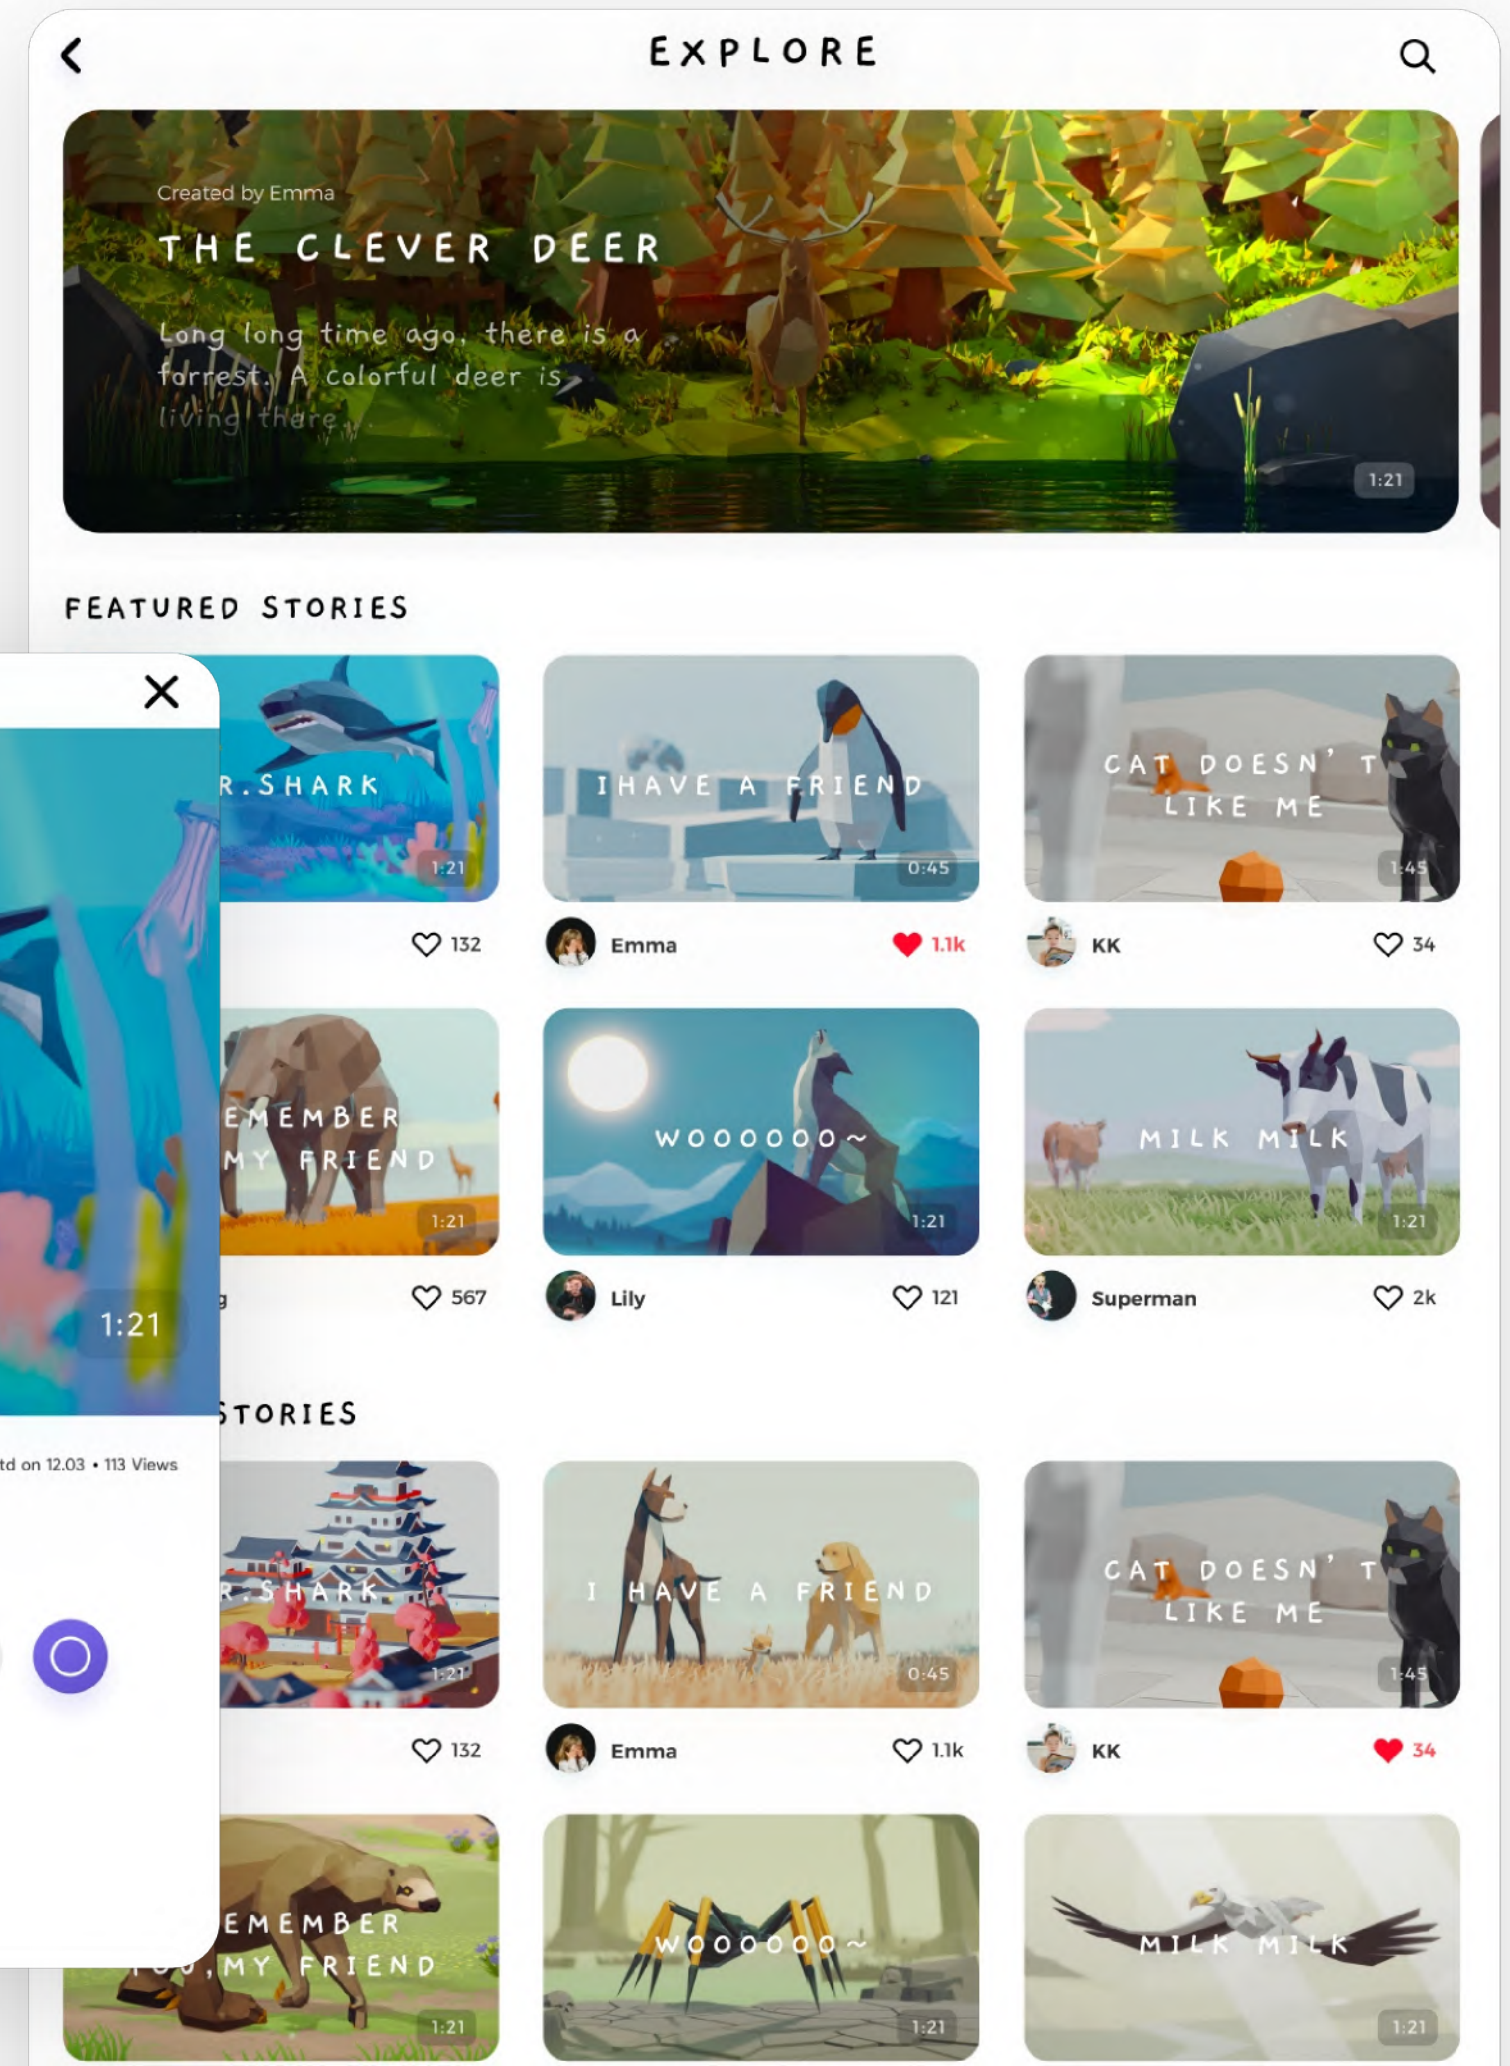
EXPLORE

Created by Emma

THE CLEVER DEER

Long long time ago, there is a forrest. A colorful deer is living there.

1:21

FEATURED STORIES

R.SHARK
1:21
132

IHAVE A FRIEND
0:45
Emma
1.1k

CAT DOESN'T LIKE ME
1:45
KK
34

EMEMBER MY FRIEND
1:21
g
567

WOOOOOO~
1:21
Lily
121

MILK MILK
1:21
Superman
2k

1:21

td on 12.03 • 113 Views

STORIES

R.SHARK
1:21
132

I HAVE A FRIEND
0:45
Emma
1.1k

CAT DOESN'T LIKE ME
1:45
KK
34

EMEMBER YOU, MY FRIEND
1:21

WOOOOOO~
1:21

MILK MILK
1:21